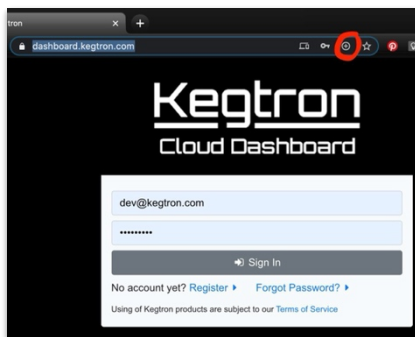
tron

dashboard.kegtron.com

Kegtron

Cloud Dashboard

dev@kegtron.com

••••••••••

Sign In

No account yet? Register ▸ Forgot Password? ▸

Using of Kegtron products are subject to our Terms of Service